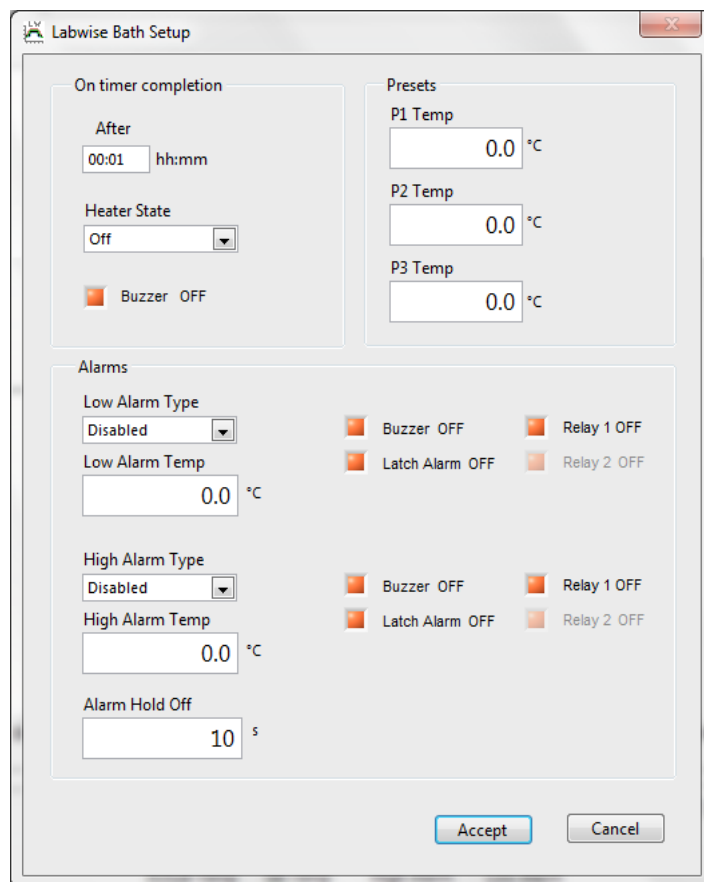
Labwise Bath Setup

On timer completion

After
00:01 hh:mm

Heater State
Off

Buzzer OFF

Presets

P1 Temp
0.0 °C

P2 Temp
0.0 °C

P3 Temp
0.0 °C

Alarms

Low Alarm Type
Disabled

Buzzer OFF
Relay 1 OFF

Low Alarm Temp
0.0 °C

Latch Alarm OFF
Relay 2 OFF

High Alarm Type
Disabled

Buzzer OFF
Relay 1 OFF

High Alarm Temp
0.0 °C

Latch Alarm OFF
Relay 2 OFF

Alarm Hold Off
10 s

Accept
Cancel